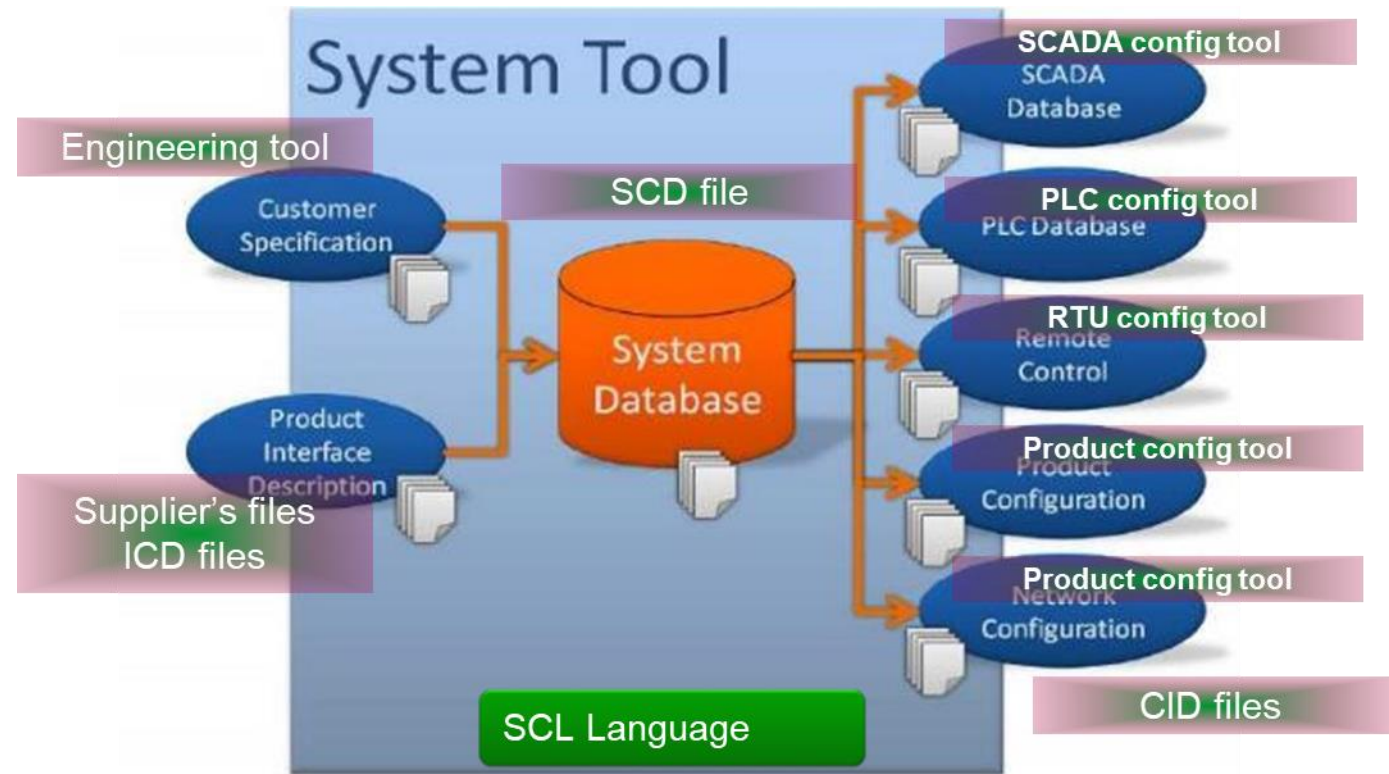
System Tool

Engineering tool

Customer Specification

Product Interface Description

Supplier's files
ICD files

SCD file

System Database

SCADA config tool
SCADA Database

PLC config tool
PLC Database

RTU config tool
Remote Control

Product config tool
Product Configuration

Product config tool
Network Configuration

CID files

SCL Language